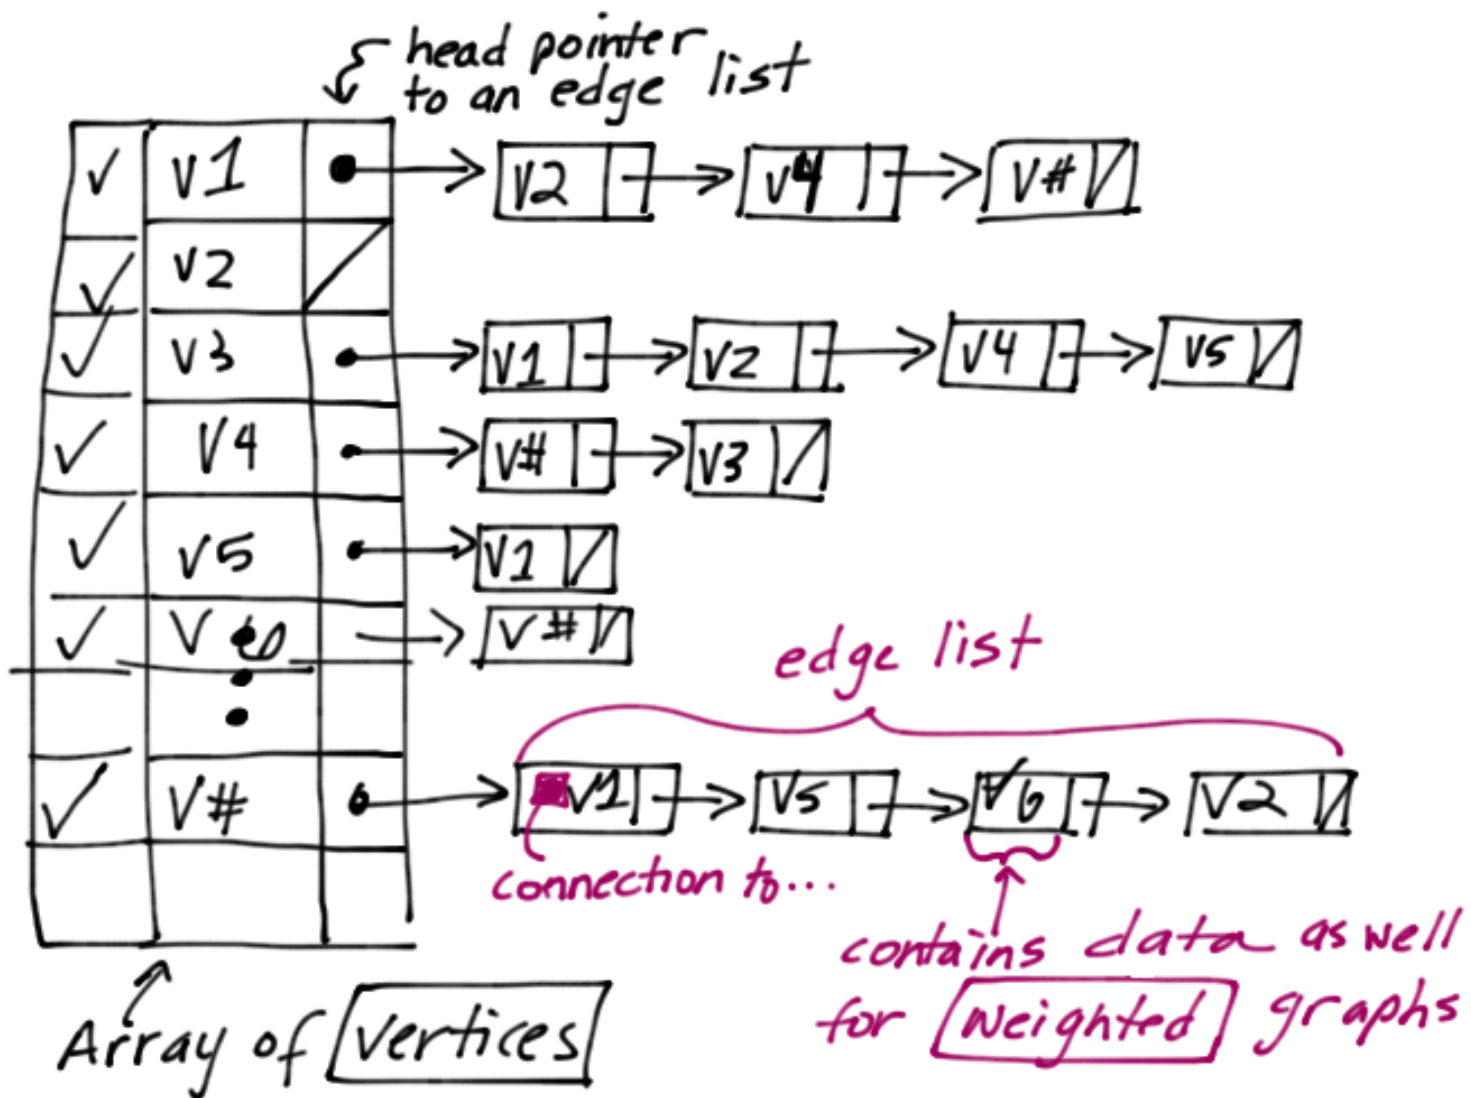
head pointer to an edge list

| ✓ | V1 | • |
|---|---|---|
| ✓ | V2 | |
| ✓ | V3 | • |
| ✓ | V4 | • |
| ✓ | V5 | • |
| ✓ | V6 | |
| | • • | |
| ✓ | V# | • |
| | | |

V2 → V4 → V#

V1 → V2 → V4 → V5

V# → V3

V1

V#

edge list

V1 → V5 → V6 → V2

connection to...

contains data as well for weighted graphs

Array of vertices